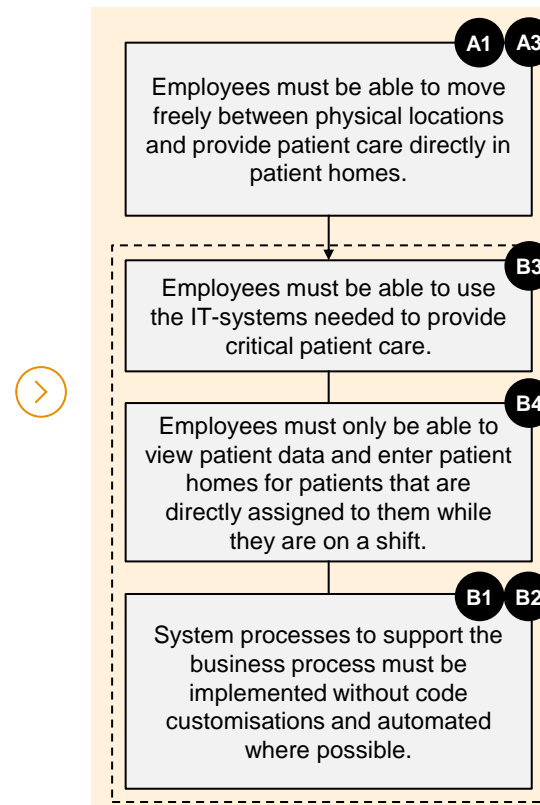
A1 A3

Employees must be able to move freely between physical locations and provide patient care directly in patient homes.

B3

Employees must be able to use the IT-systems needed to provide critical patient care.

B4

Employees must only be able to view patient data and enter patient homes for patients that are directly assigned to them while they are on a shift.

B1 B2

System processes to support the business process must be implemented without code customisations and automated where possible.